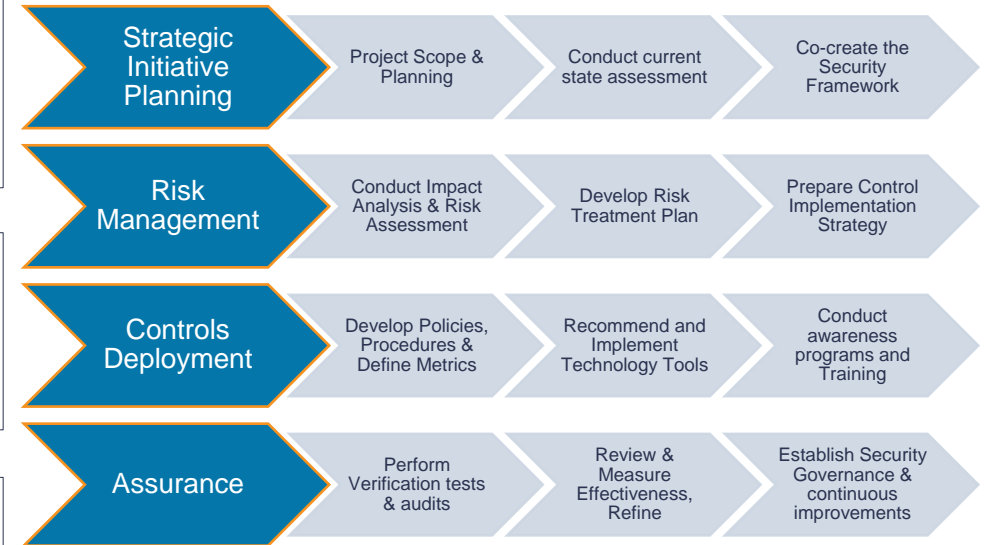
Strategic Initiative Planning

Project Scope & Planning

Conduct current state assessment

Co-create the Security Framework

Risk Management

Conduct Impact Analysis & Risk Assessment

Develop Risk Treatment Plan

Prepare Control Implementation Strategy

Controls Deployment

Develop Policies, Procedures & Define Metrics

Recommend and Implement Technology Tools

Conduct awareness programs and Training

Assurance

Perform Verification tests & audits

Review & Measure Effectiveness, Refine

Establish Security Governance & continuous improvements